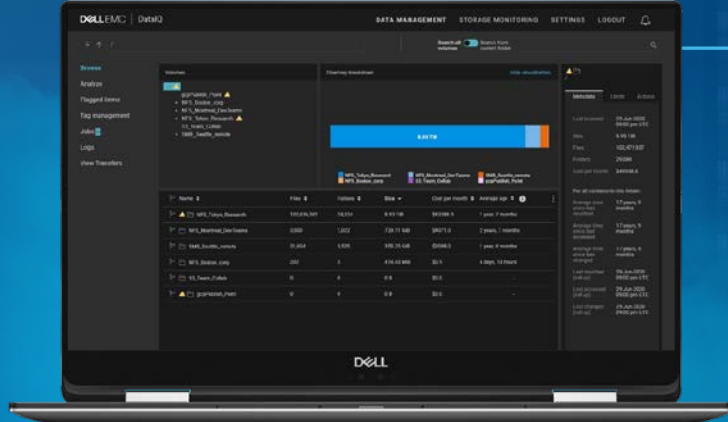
DELL EMC | DataIQ

DATA MANAGEMENT STORAGE MONITORING SETTINGS LOGOUT

Search all volumes Search from current folder

Browse
Analyze
Flagged items
Tag management
Jobs
Logs
View Transfers

Volumes

gcpPublish_PoM
NFS_Boston_corp
NFS_Montreal_DevTeams
NFS_Tokyo_Research
S3_Team_Collab
SMB_Seattle_remote

Overview breakdown

Hide visualization

8.93 TB

NFS_Tokyo_Research
NFS_Boston_corp
NFS_Montreal_DevTeams
S3_Team_Collab
SMB_Seattle_remote
gcpPublish_PoM

Metadata Limits Actions

| Name | Files | Folders | Size | Cost per month | Average age | |
|---|---|---|---|---|---|---|
| NFS_Tokyo_Research | 100,616,361 | 18,014 | 8.93 TB | $83,198.5 | 1 year, 7 months | |
| NFS_Montreal_DevTeams | 3,000 | 1,022 | 728.11 GB | $827.3 | 2 years, 1 months | |
| SMB_Seattle_remote | 31,604 | 5,626 | 586.35 GB | $3,048.3 | 1 year, 4 months | |
| NFS_Boston_corp | 200 | 3 | 414.60 MB | $2.1 | 4 days, 12 hours | |
| S3_Team_Collab | 0 | 0 | 0 B | $0.0 | - | |
| gcpPublish_PoM | 0 | 0 | 0 B | $0.0 | - | |

Last browsed 29 Jun 2020 09:00 pm UTC
Size 8.93 TB
Files 102,471,937
Folders 29380
Cost per month $49108.4

For all containers in this folder:
Average time since last accessed 17 years, 5 months
Average time since last accessed 17 years, 5 months
Average time since last changed 17 years, 4 months
Last modified 29 Jun 2020 09:00 pm UTC
Last accessed 29 Jun 2020 09:00 pm UTC
Last changed 29 Jun 2020 09:00 pm UTC

DELL